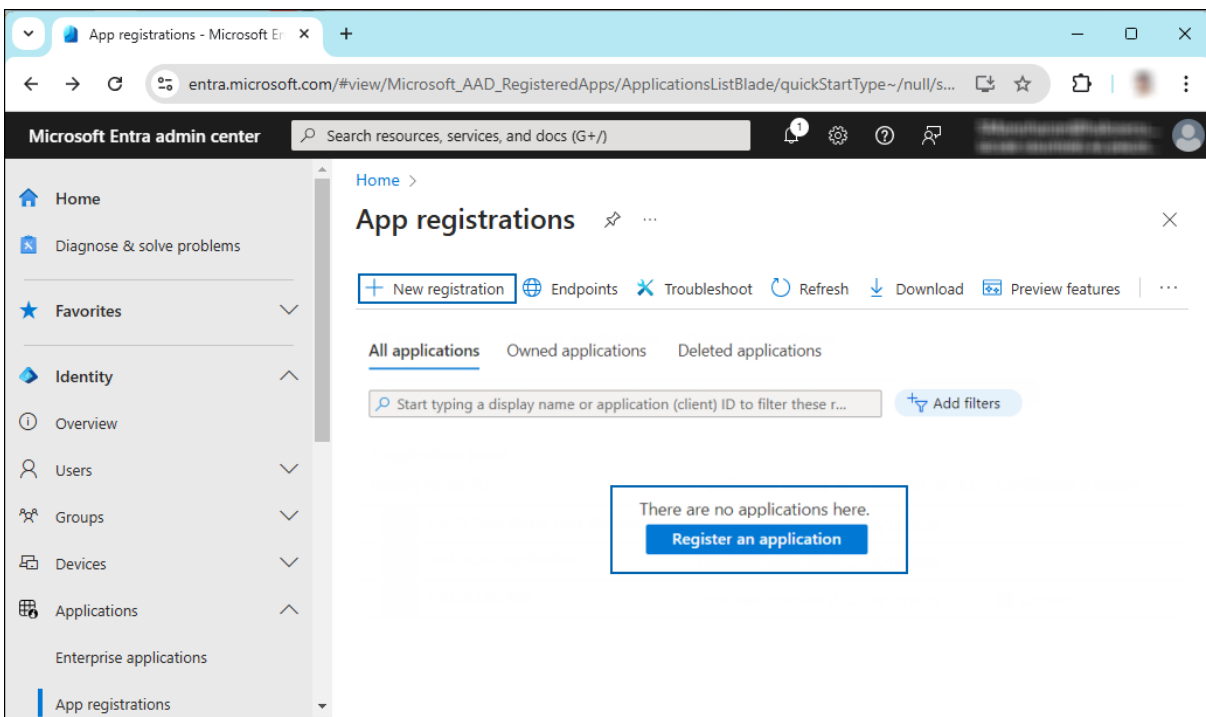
App registrations - Microsoft Er ×
+
entra.microsoft.com/#view/Microsoft_AAD_RegisteredApps/ApplicationsListBlade/quickStartType~/null/s...
Microsoft Entra admin center
Search resources, services, and docs (G+/)
1
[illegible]

Home
Diagnose & solve problems
Favorites
Identity
Overview
Users
Groups
Devices
Applications
Enterprise applications
App registrations

Home >
App registrations
+ New registration
Endpoints
Troubleshoot
Refresh
Download
Preview features
All applications
Owned applications
Deleted applications
Start typing a display name or application (client) ID to filter these r...
Add filters
There are no applications here.
Register an application